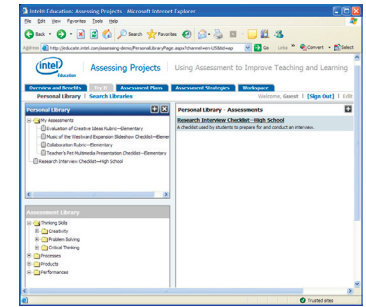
Intel® Education: Assessing Projects - Microsoft Internet Explorer

File Edit View Favorites Tools Help

Back Search Favorites Go Links Convert Select

Address http://educate.intel.com/assessing-demo/PersonalLibraryPage.aspx?channel=en-US&wsp

intel Education

Assessing Projects | Using Assessment to Improve Teaching and Learning

Overview and Benefits | Try It | Assessment Plans | Assessment Strategies | Workspace

Personal Library | Search Libraries

Welcome, Guest | [Sign Out] | Edit

Personal Library

My Assessments

Evaluation of Creative Ideas Rubric—Elementary

Music of the Westward Expansion Slideshow Checklist—Eleme

Collaboration Rubric—Elementary

Teacher's Pet Multimedia Presentation Checklist—Elementary

Research Interview Checklist—High School

Personal Library - Assessments

Research Interview Checklist—High School

A checklist used by students to prepare for and conduct an interview.

Assessment Library

Thinking Skills

Creativity

Problem Solving

Critical Thinking

Processes

Products

Performances

Trusted sites